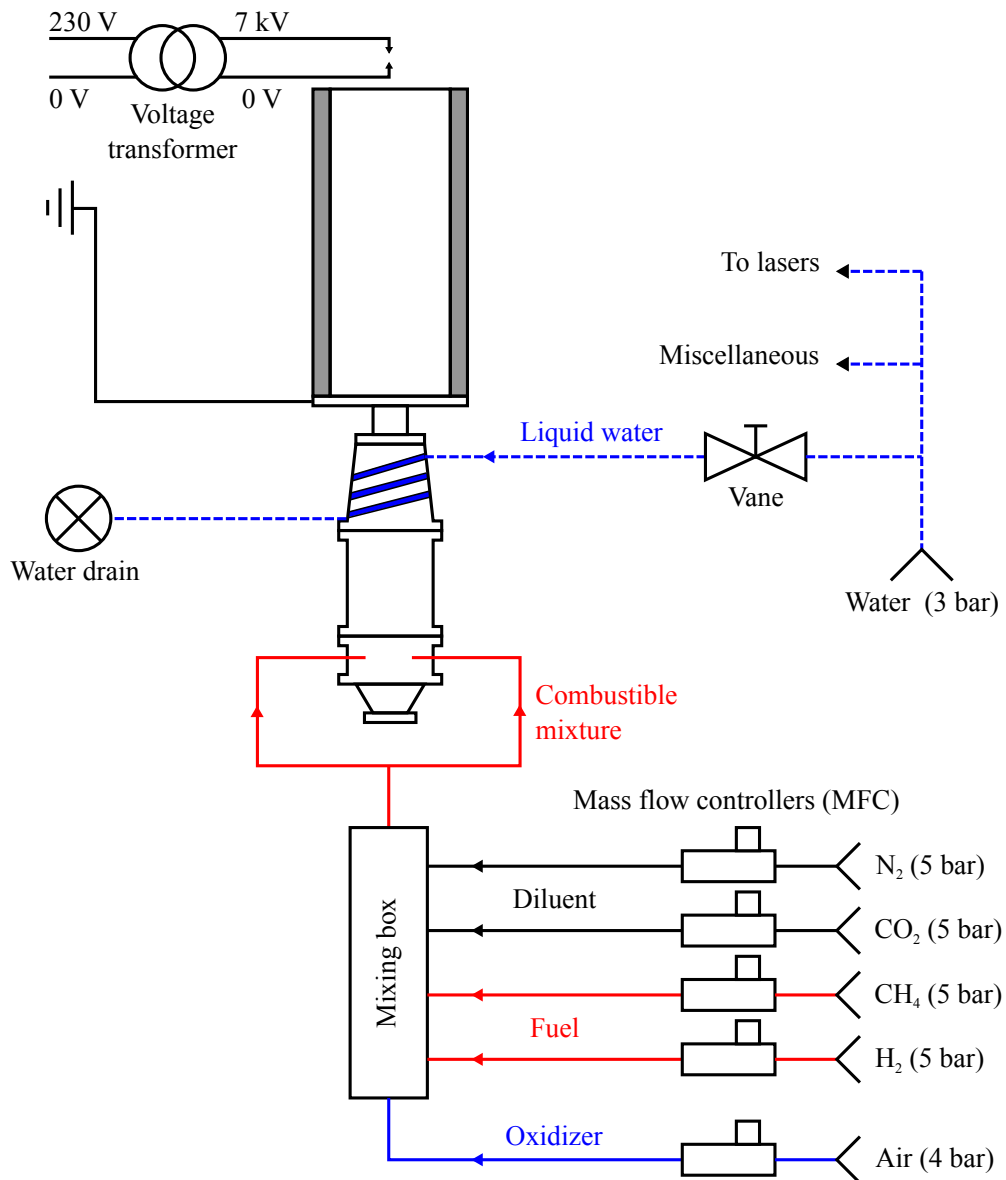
230 V
7 kV
0 V
Voltage transformer
0 V

To lasers

Miscellaneous

Liquid water

Vane

Water drain

Water (3 bar)

Combustible mixture

Mass flow controllers (MFC)

$N_2$ (5 bar)

Diluent

$CO_2$ (5 bar)

Mixing box

$CH_4$ (5 bar)

Fuel

$H_2$ (5 bar)

Oxidizer

Air (4 bar)